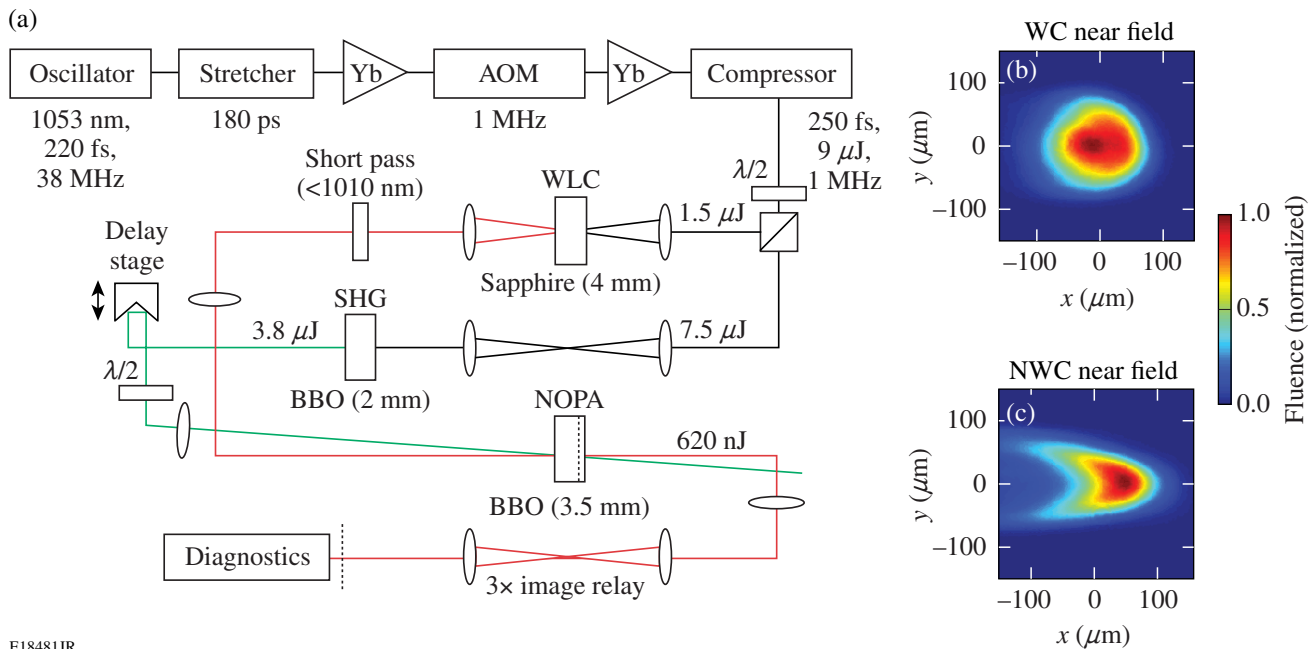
(a)

Oscillator
1053 nm, 220 fs, 38 MHz

Stretcher
180 ps

Yb

AOM
1 MHz

Yb

Compressor
250 fs, 9 $\mu$J, 1 MHz

$\lambda/2$

Short pass (<1010 nm)

WLC

1.5 $\mu$J

Sapphire (4 mm)

Delay stage

SHG

3.8 $\mu$J

7.5 $\mu$J

BBO (2 mm)

$\lambda/2$

NOPA

620 nJ

BBO (3.5 mm)

Diagnostics

3× image relay

E18481JR

WC near field

(b)

100
0
−100
$y$ ($\mu$m)
−100 0 100
$x$ ($\mu$m)

1.0
0.5
0.0
Fluence (normalized)

NWC near field

(c)

100
0
−100
$y$ ($\mu$m)
−100 0 100
$x$ ($\mu$m)